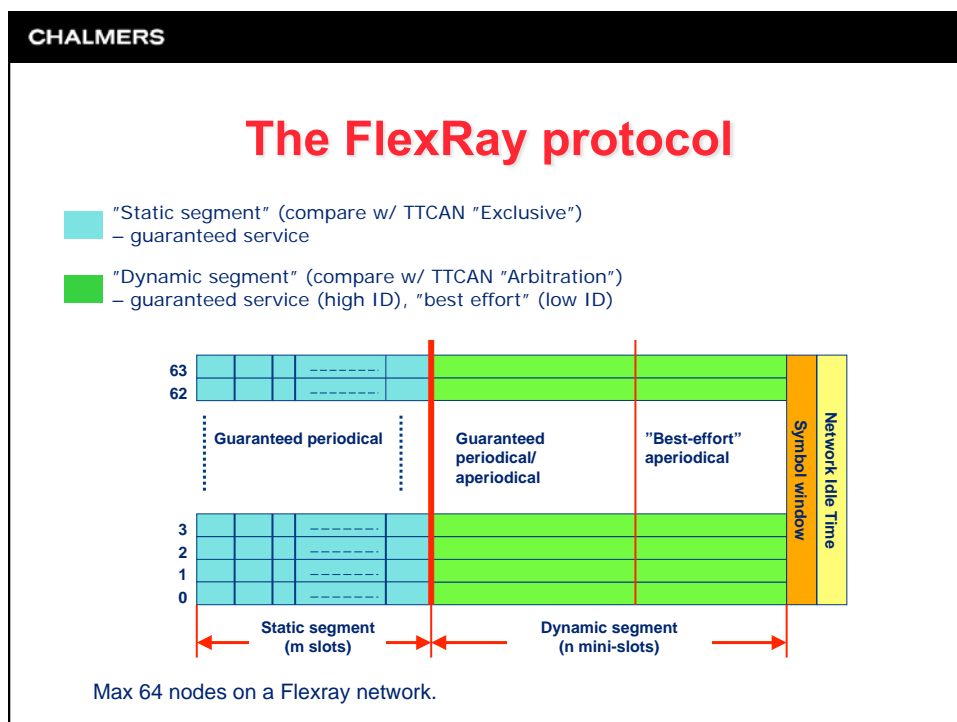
CHALMERS

The FlexRay protocol

”Static segment” (compare w/ TTCAN ”Exclusive”) – guaranteed service

”Dynamic segment” (compare w/ TTCAN ”Arbitration”) – guaranteed service (high ID), ”best effort” (low ID)

63
62
Guaranteed periodical
Guaranteed periodical/ aperiodical
”Best-effort” aperiodical
Symbol window
Network Idle Time
3
2
1
0
Static segment (m slots)
Dynamic segment (n mini-slots)

Max 64 nodes on a Flexray network.